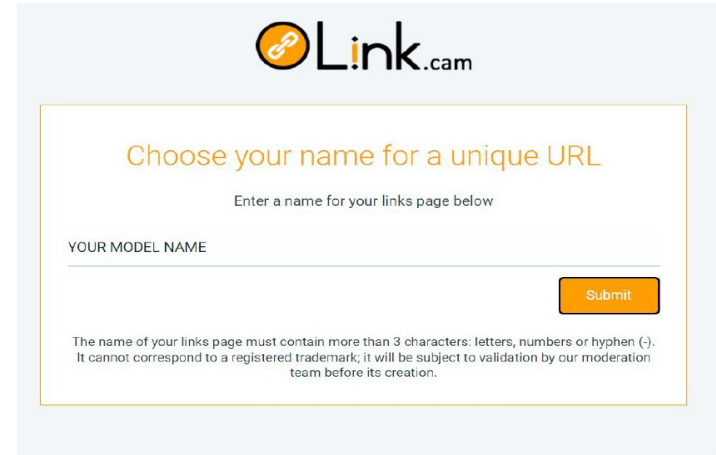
L!nk.cam

Choose your name for a unique URL

Enter a name for your links page below

YOUR MODEL NAME

Submit

The name of your links page must contain more than 3 characters: letters, numbers or hyphen (-). It cannot correspond to a registered trademark; it will be subject to validation by our moderation team before its creation.